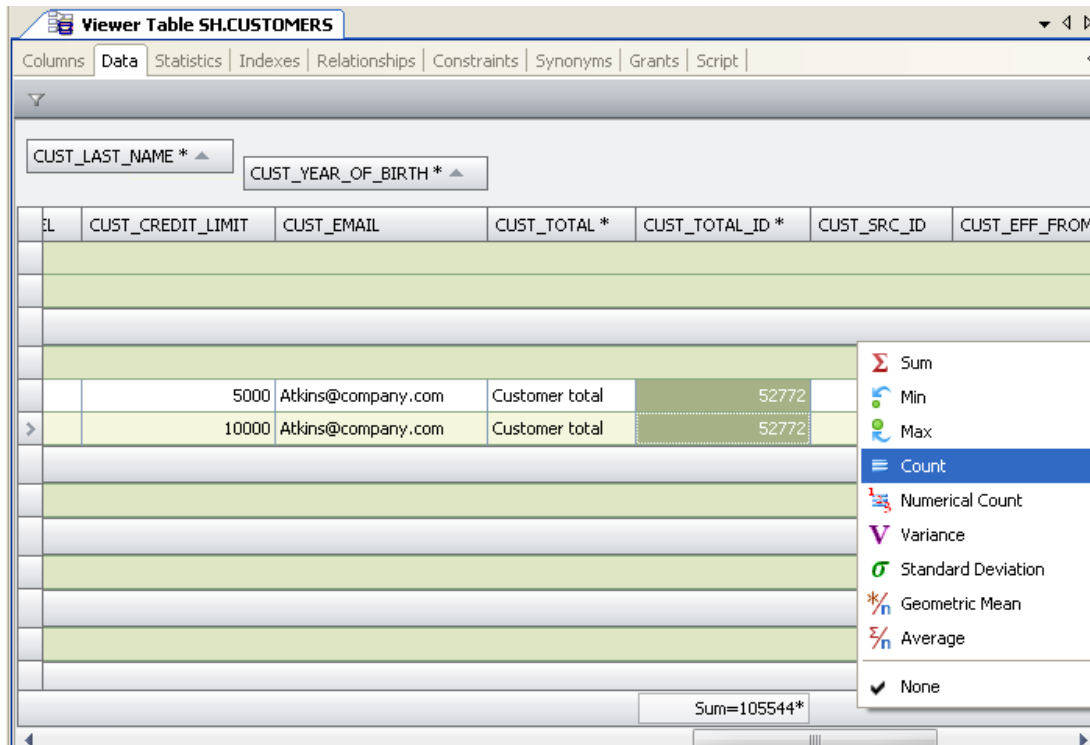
Viewer Table SH.CUSTOMERS

Columns | Data | Statistics | Indexes | Relationships | Constraints | Synonyms | Grants | Script

CUST_LAST_NAME *

CUST_YEAR_OF_BIRTH *

| EL | CUST_CREDIT_LIMIT | CUST_EMAIL | CUST_TOTAL * | CUST_TOTAL_ID * | CUST_SRC_ID | CUST_EFF_FROM |
|---|---|---|---|---|---|---|
| | 5000 | Atkins@company.com | Customer total | 52772 | | |
| | 10000 | Atkins@company.com | Customer total | 52772 | | |

Sum
Min
Max
Count
Numerical Count
Variance
Standard Deviation
Geometric Mean
Average
None

Sum=105544*